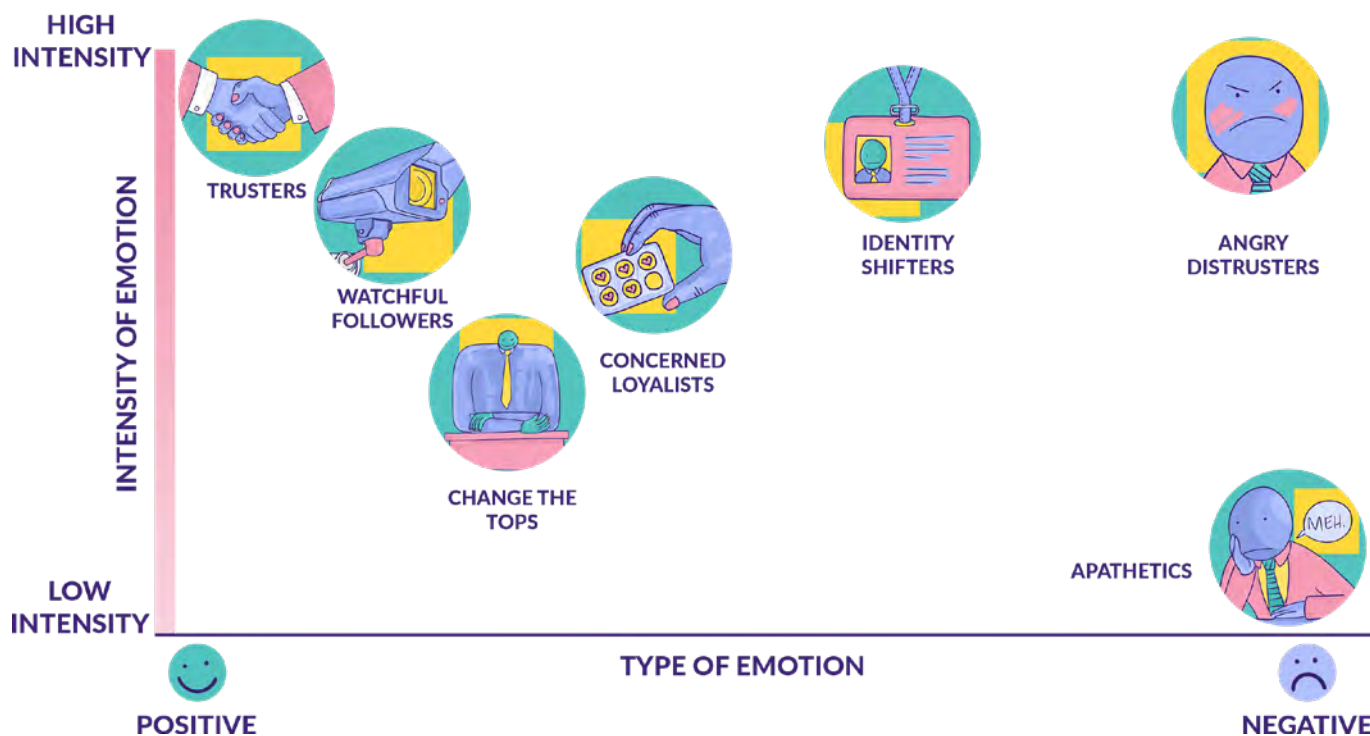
HIGH INTENSITY

INTENSITY OF EMOTION

LOW INTENSITY

TRUSTERS

WATCHFUL FOLLOWERS

CHANGE THE TOPS

CONCERNED LOYALISTS

IDENTITY SHIFTERS

ANGRY DISTRUSTERS

MEH.

APATHETICS

TYPE OF EMOTION

POSITIVE

NEGATIVE